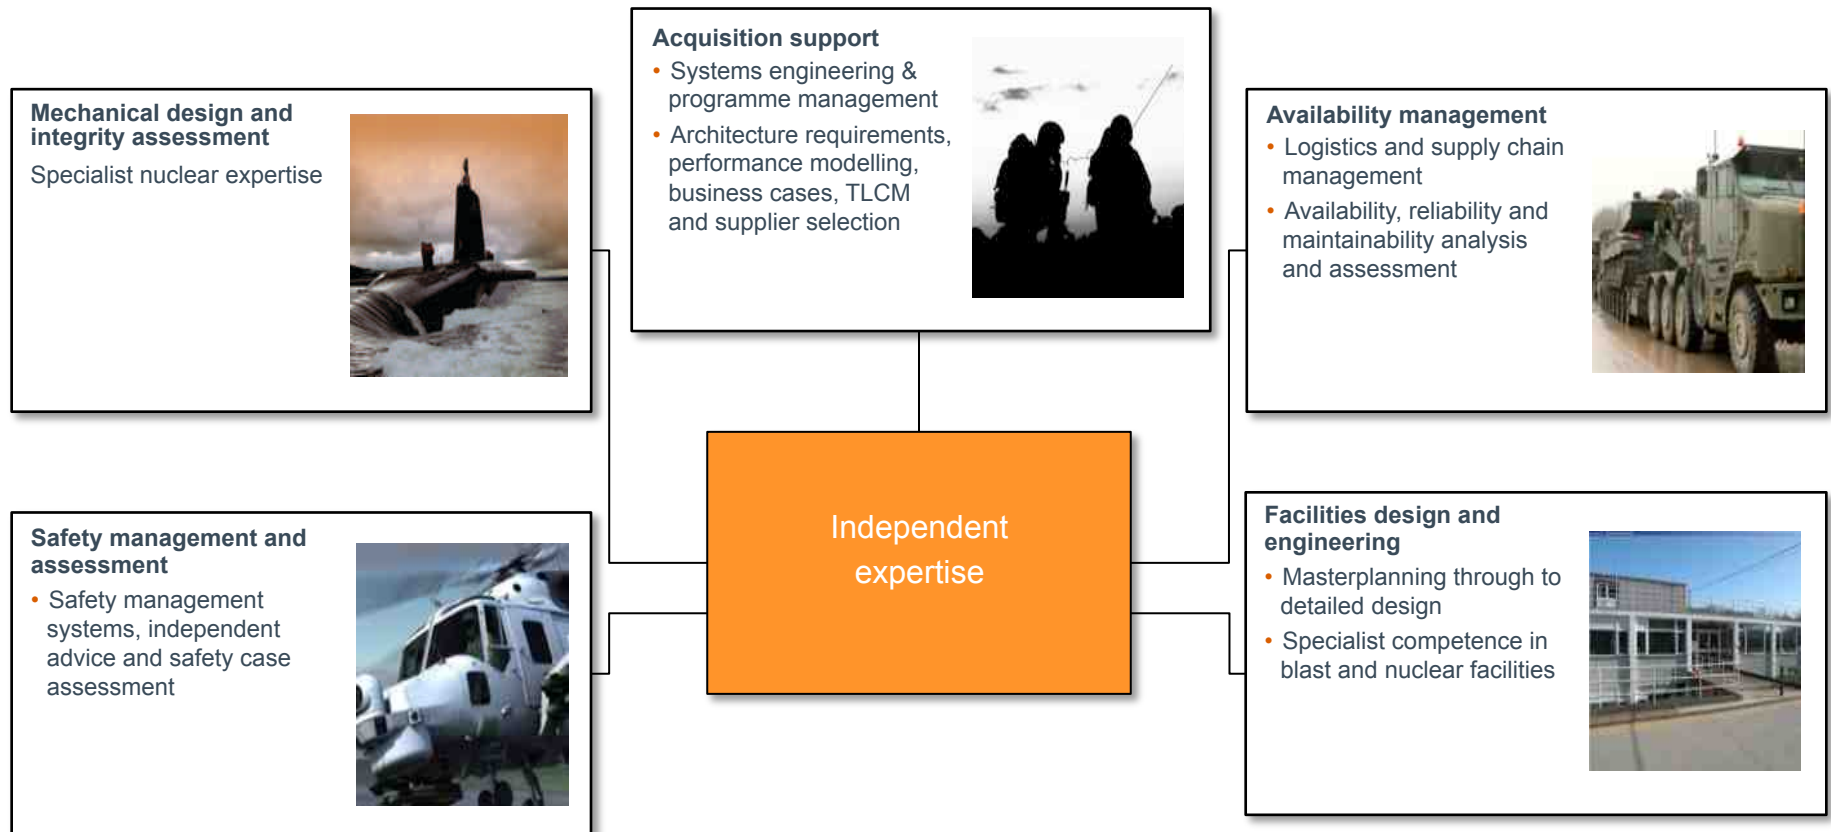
Mechanical design and integrity assessment

Specialist nuclear expertise

Acquisition support

• Systems engineering & programme management
• Architecture requirements, performance modelling, business cases, TLCM and supplier selection

Availability management

• Logistics and supply chain management
• Availability, reliability and maintainability analysis and assessment

Independent expertise

Safety management and assessment

• Safety management systems, independent advice and safety case assessment

Facilities design and engineering

• Masterplanning through to detailed design
• Specialist competence in blast and nuclear facilities